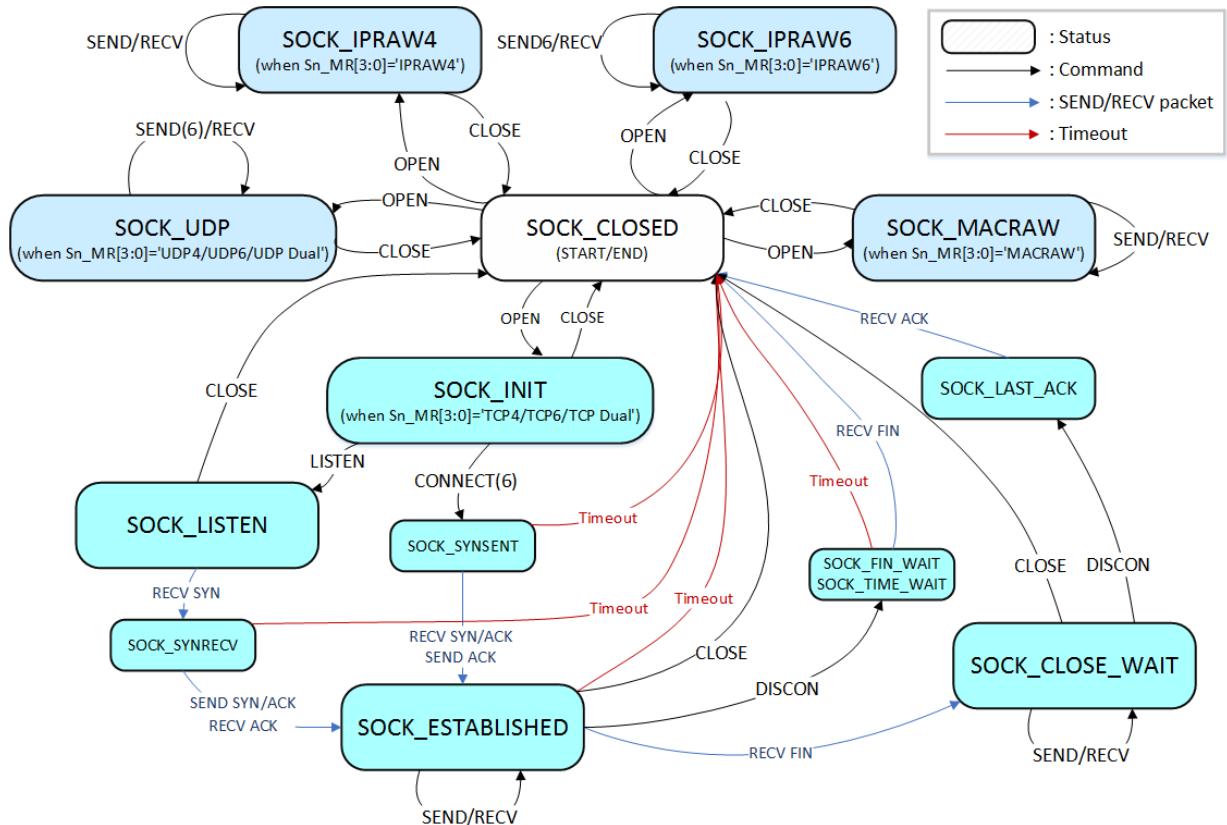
SEND/RECV
SOCK_IPRAW4
(when Sn_MR[3:0]='IPRAW4')
SEND6/RECV
SOCK_IPRAW6
(when Sn_MR[3:0]='IPRAW6')
: Status
: Command
: SEND/RECV packet
: Timeout
SEND(6)/RECV
CLOSE
OPEN
OPEN
CLOSE
SOCK_UDP
(when Sn_MR[3:0]='UDP4/UDP6/UDP Dual')
OPEN
CLOSE
SOCK_CLOSED
(START/END)
CLOSE
OPEN
SOCK_MACRAW
(when Sn_MR[3:0]='MACRAW')
SEND/RECV
OPEN
CLOSE
RECV ACK
CLOSE
SOCK_INIT
(when Sn_MR[3:0]='TCP4/TCP6/TCP Dual')
SOCK_LAST_ACK
LISTEN
RECV FIN
CONNECT(6)
Timeout
SOCK_LISTEN
Timeout
SOCK_SYNSENT
SOCK_FIN_WAIT
SOCK_TIME_WAIT
CLOSE
DISCON
RECV SYN
Timeout
Timeout
SOCK_SYNRECV
RECV SYN/ACK
SEND ACK
CLOSE
SOCK_CLOSE_WAIT
SEND SYN/ACK
RECV ACK
DISCON
SOCK_ESTABLISHED
RECV FIN
SEND/RECV
SEND/RECV